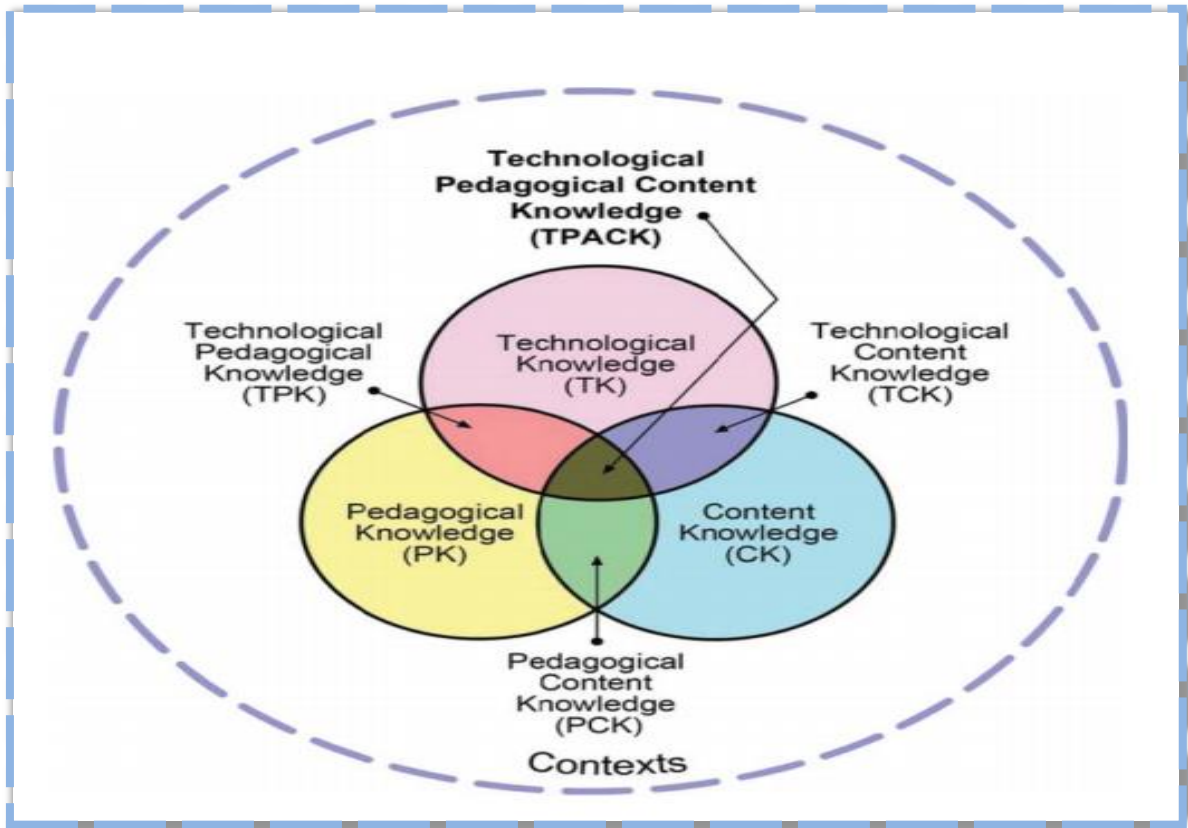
Technological Pedagogical Content Knowledge (TPACK)

Technological Pedagogical Knowledge (TPK)

Technological Knowledge (TK)

Technological Content Knowledge (TCK)

Pedagogical Knowledge (PK)

Content Knowledge (CK)

Pedagogical Content Knowledge (PCK)

Contexts